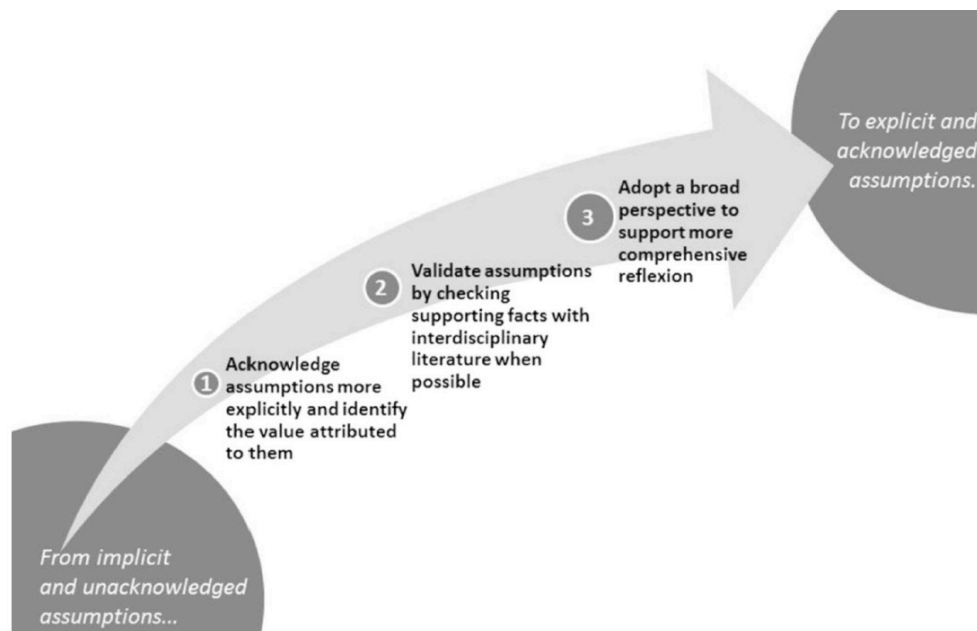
From implicit and unacknowledged assumptions...

1 Acknowledge assumptions more explicitly and identify the value attributed to them

2 Validate assumptions by checking supporting facts with interdisciplinary literature when possible

3 Adopt a broad perspective to support more comprehensive reflexion

To explicit and acknowledged assumptions.